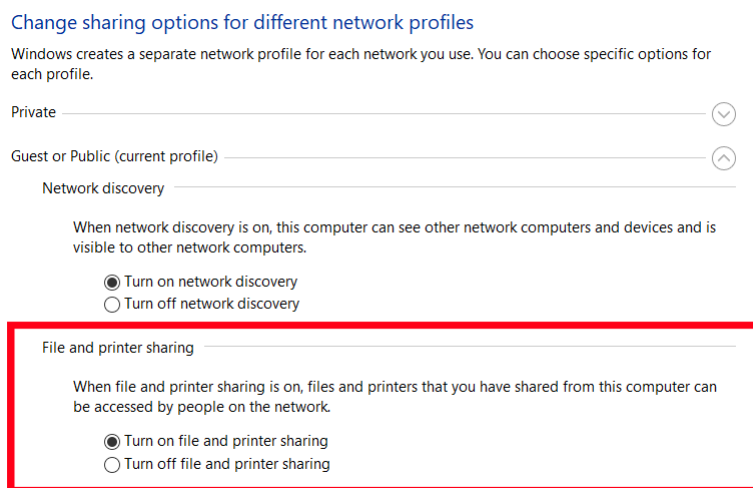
Change sharing options for different network profiles

Windows creates a separate network profile for each network you use. You can choose specific options for each profile.

Private

Guest or Public (current profile)

Network discovery

When network discovery is on, this computer can see other network computers and devices and is visible to other network computers.

Turn on network discovery
Turn off network discovery

File and printer sharing

When file and printer sharing is on, files and printers that you have shared from this computer can be accessed by people on the network.

Turn on file and printer sharing
Turn off file and printer sharing